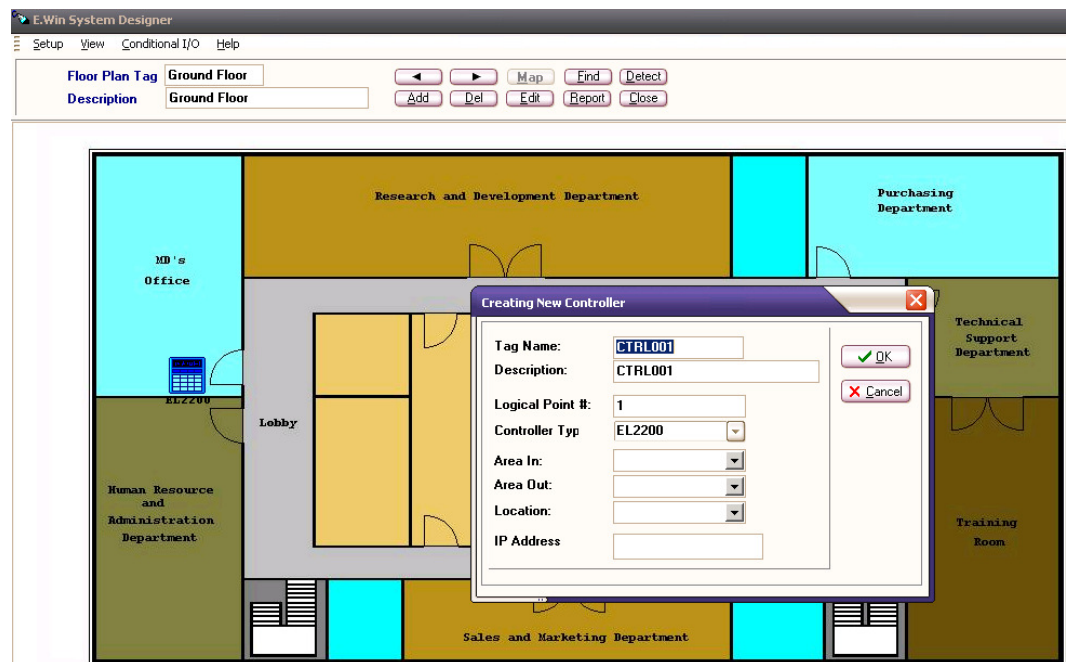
E.Win System Designer

Setup View Conditional I/O Help

Floor Plan Tag Ground Floor
Description Ground Floor

◄ ► Map Find Detect
Add Del Edit Report Close

Research and Development Department

Purchasing Department

MD's Office

EL2200

Lobby

Technical Support Department

Human Resource and Administration Department

Training Room

Sales and Marketing Department

Creating New Controller

Tag Name: CTRL001
Description: CTRL001
Logical Point #: 1
Controller Typ EL2200
Area In:
Area Out:
Location:
IP Address

OK
Cancel